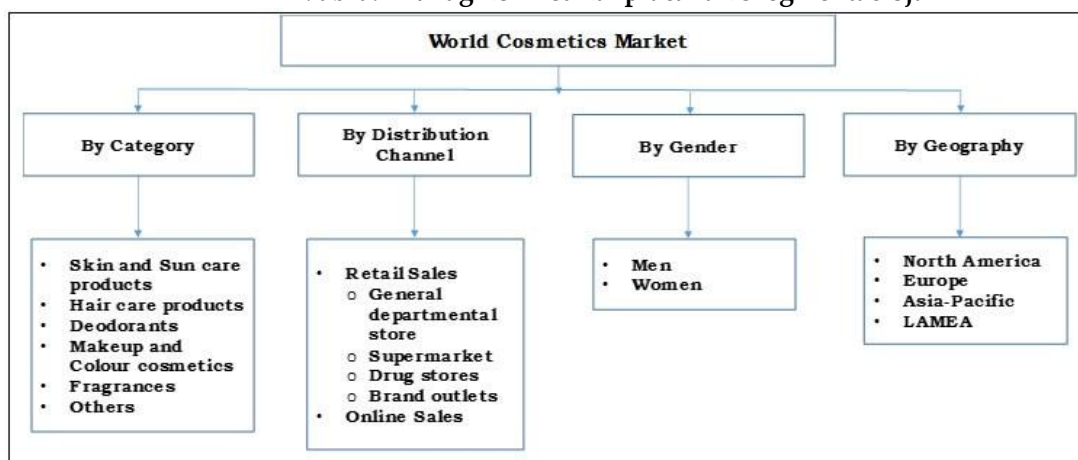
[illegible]

World Cosmetics Market

By Category

By Distribution Channel

By Gender

By Geography

- Skin and Sun care products
- Hair care products
- Deodorants
- Makeup and Colour cosmetics
- Fragrances
- Others

- Retail Sales
  - General departmental store
  - Supermarket
  - Drug stores
  - Brand outlets
- Online Sales

- Men
- Women

- North America
- Europe
- Asia-Pacific
- LAMEA